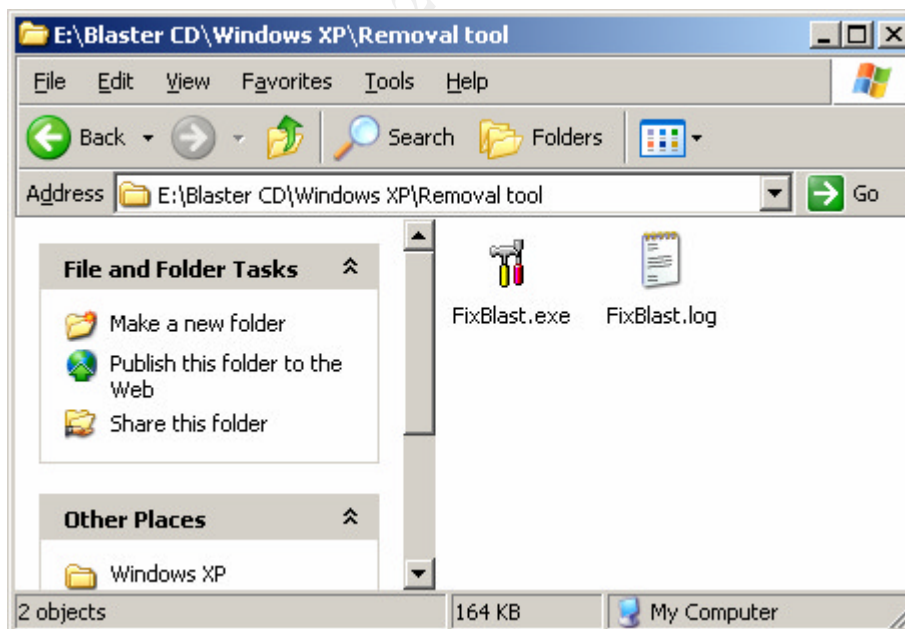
E:\Blaster CD\Windows XP\Removal tool

File Edit View Favorites Tools Help

Back Search Folders

Address E:\Blaster CD\Windows XP\Removal tool Go

File and Folder Tasks

Make a new folder
Publish this folder to the Web
Share this folder

Other Places

Windows XP

FixBlast.exe
FixBlast.log

2 objects
164 KB
My Computer